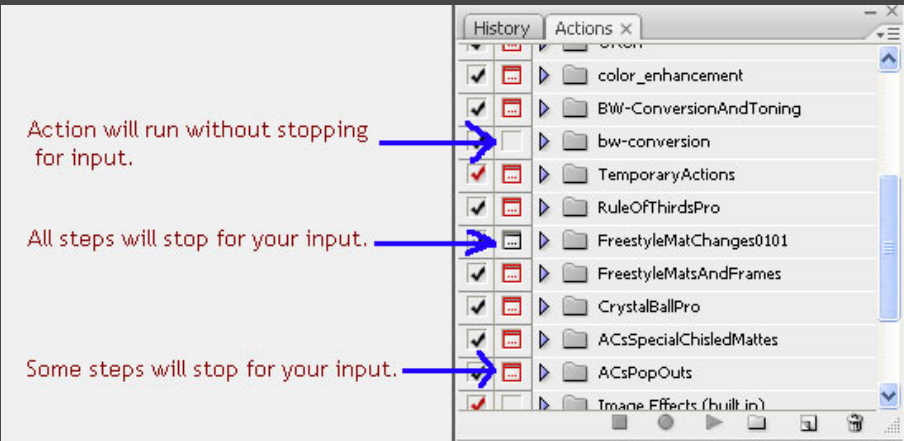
History Actions ×

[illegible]
color_enhancement
BW-ConversionAndToning
Action will run without stopping for input.
bw-conversion
TemporaryActions
RuleOfThirdsPro
All steps will stop for your input.
FreestyleMatChanges0101
FreestyleMatsAndFrames
CrystalBallPro
ACsSpecialChisledMattes
Some steps will stop for your input.
ACsPopOuts
Image Effects (built in)